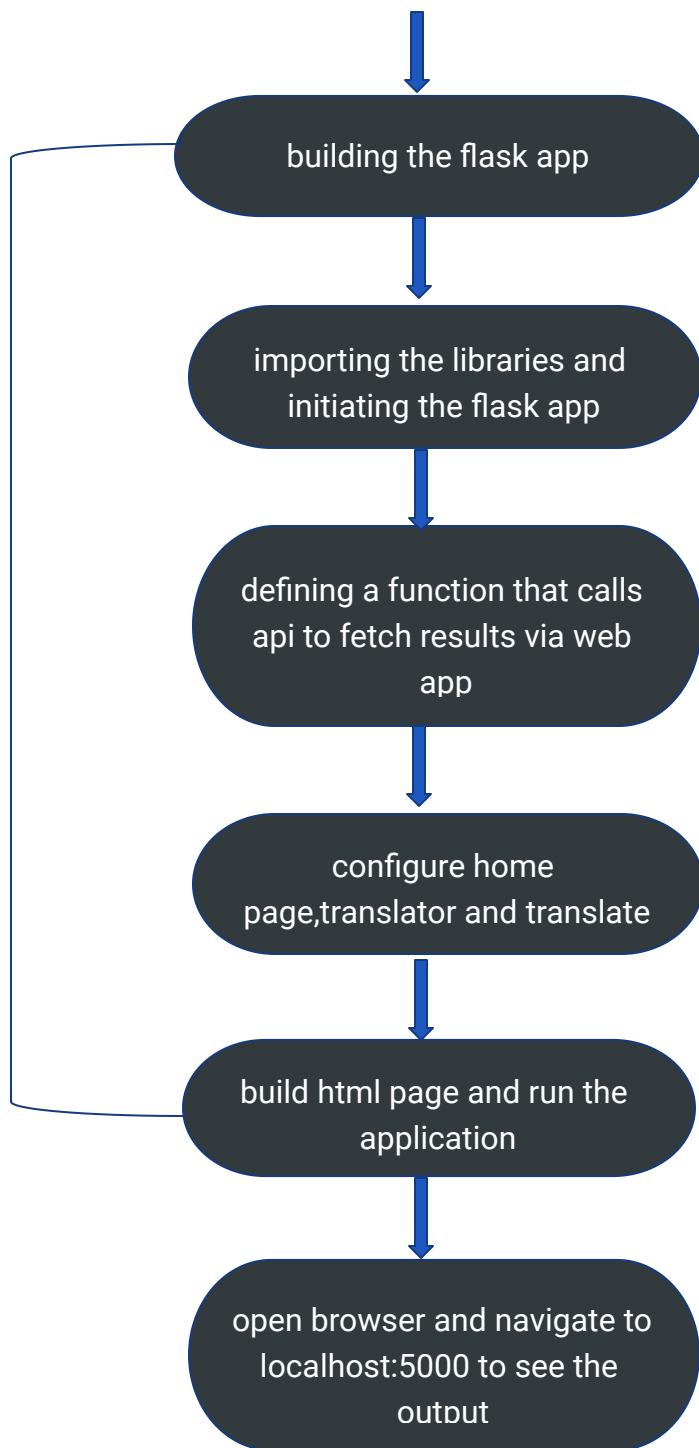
building the flask app

importing the libraries and initiating the flask app

defining a function that calls api to fetch results via web app

configure home page,translator and translate

build html page and run the application

open browser and navigate to localhost:5000 to see the output